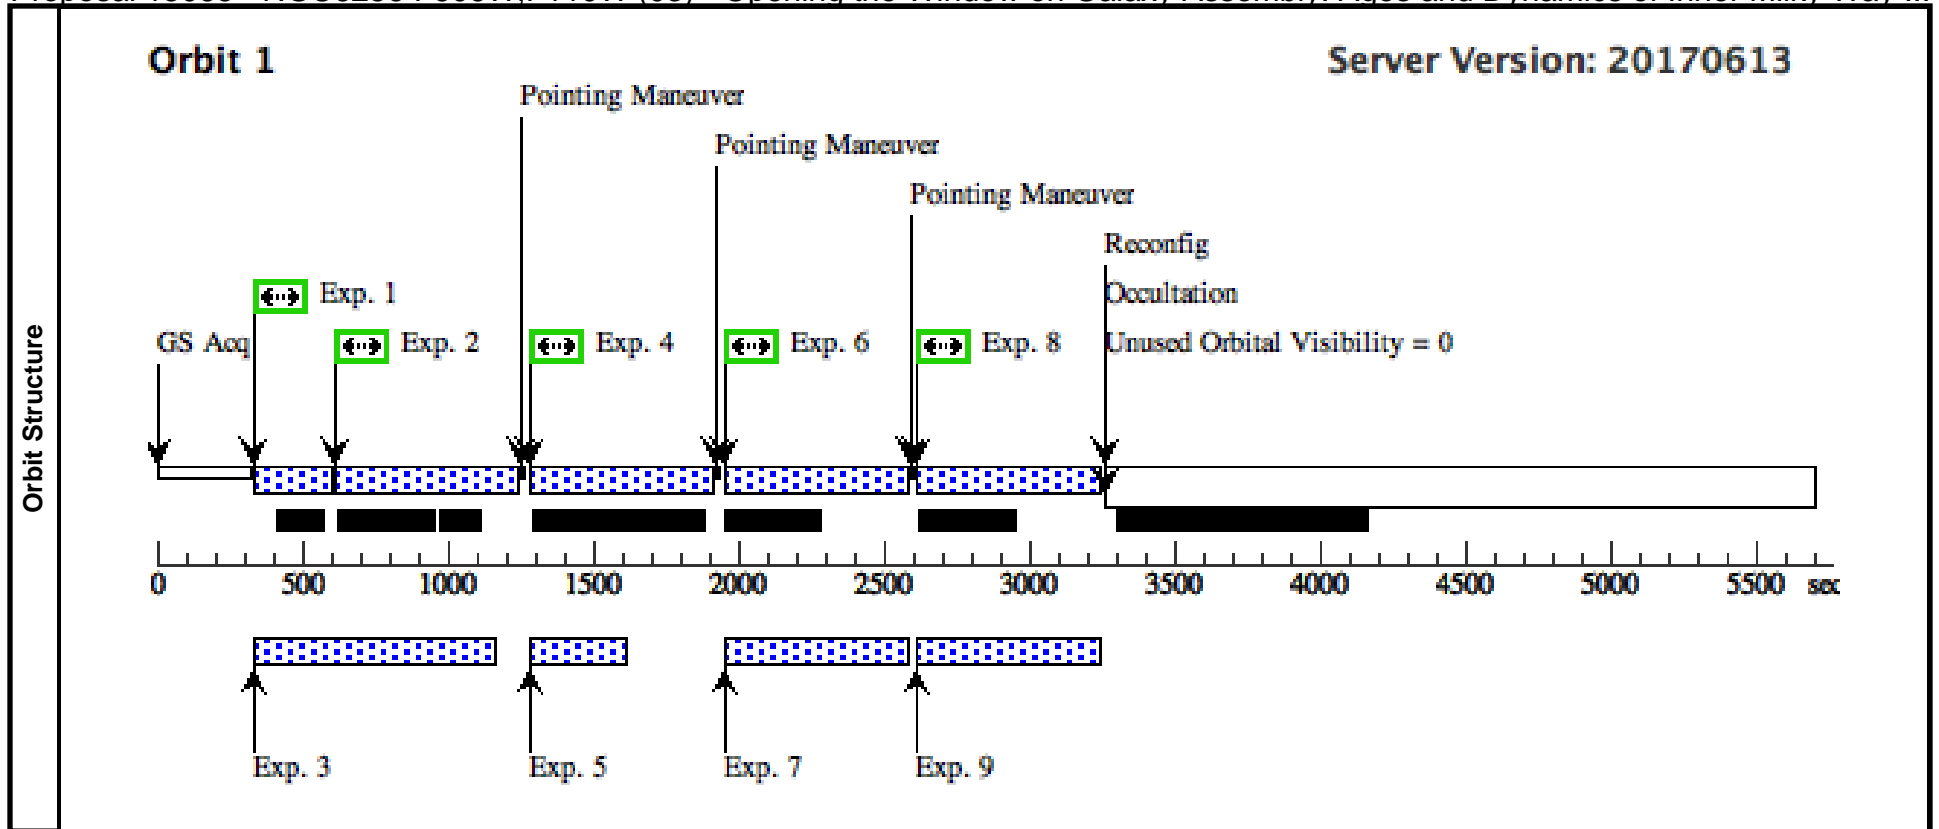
Orbit Structure

Orbit 1

Server Version: 20170613

Pointing Maneuver

Pointing Maneuver

Pointing Maneuver

Reconfig

Occultation

Unused Orbital Visibility = 0

Exp. 1

GS Acq

Exp. 2

Exp. 4

Exp. 6

Exp. 8

0 500 1000 1500 2000 2500 3000 3500 4000 4500 5000 5500 sec

Exp. 3

Exp. 5

Exp. 7

Exp. 9